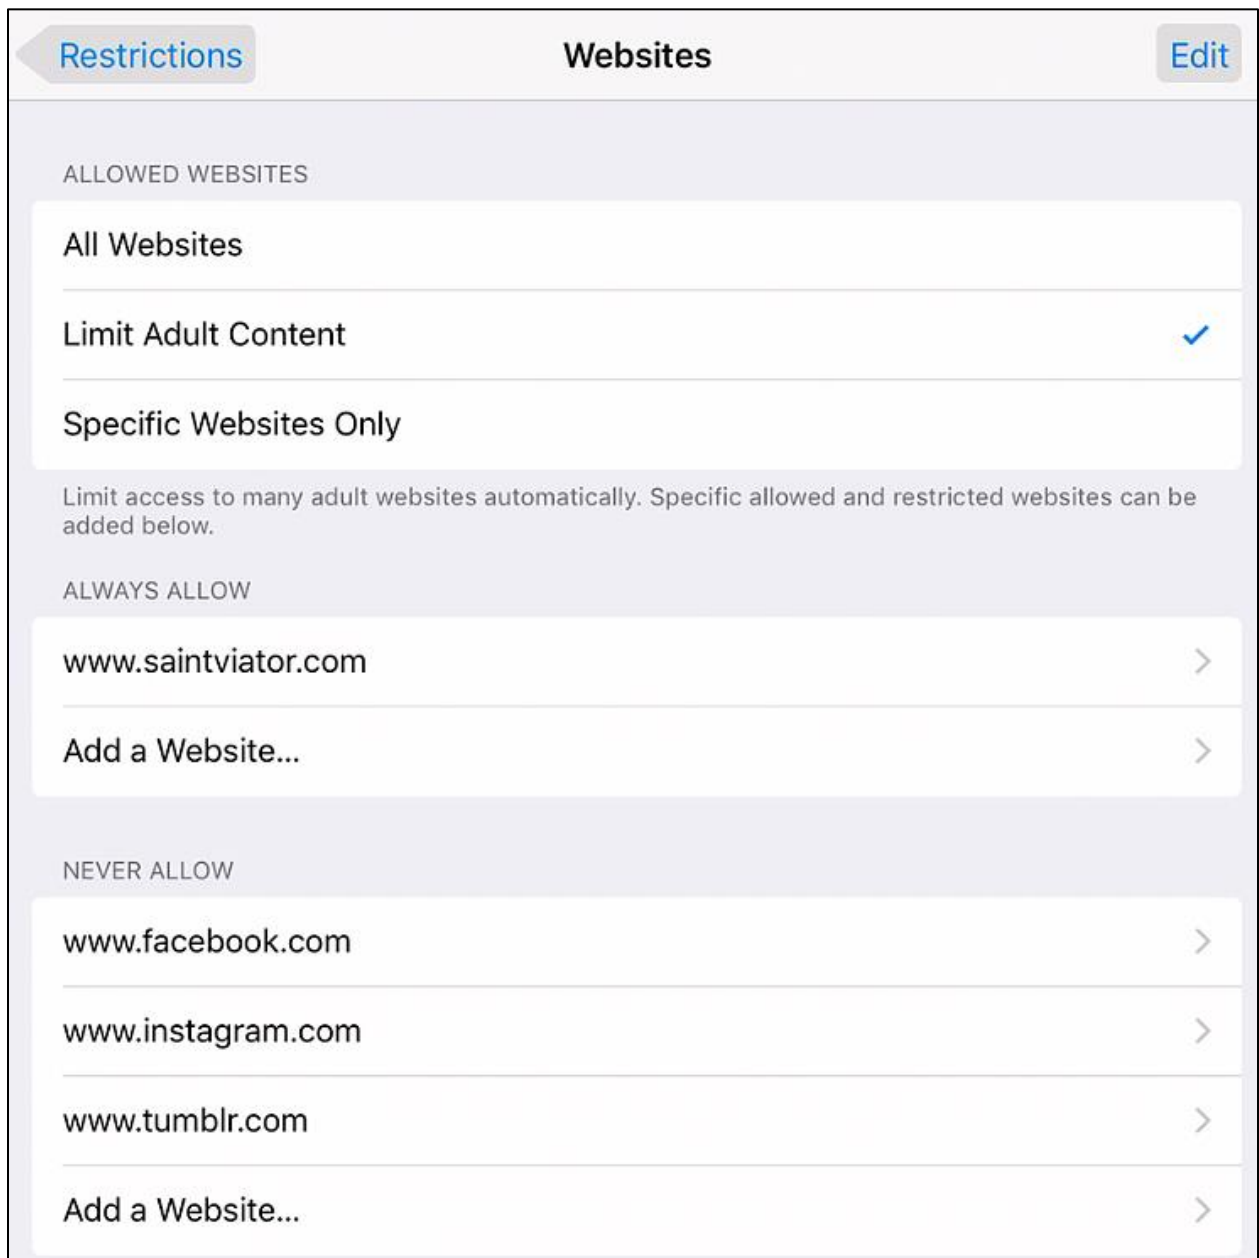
Restrictions

Websites

Edit

ALLOWED WEBSITES

All Websites

Limit Adult Content

Specific Websites Only

Limit access to many adult websites automatically. Specific allowed and restricted websites can be added below.

ALWAYS ALLOW

www.saintviator.com

Add a Website...

NEVER ALLOW

www.facebook.com

www.instagram.com

www.tumblr.com

Add a Website...